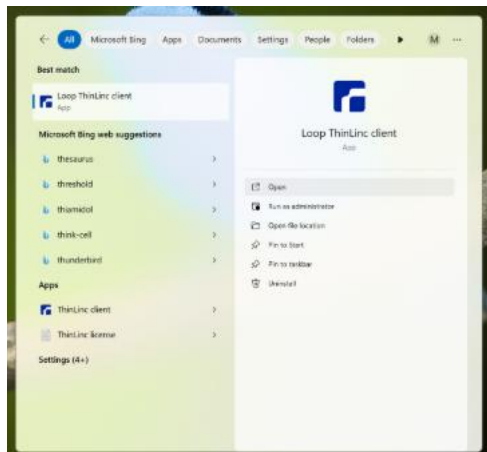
All Microsoft Bing Apps Documents Settings People Folders M ···

Best match

Loop ThinLinc client
App

Microsoft Bing web suggestions

thesaurus

threshold

thiamidol

think-cell

thunderbird

Apps

ThinLinc client

ThinLinc license

Settings (4+)

Loop ThinLinc client
App

Open

Run as administrator

Open file location

Pin to Start

Pin to taskbar

Uninstall